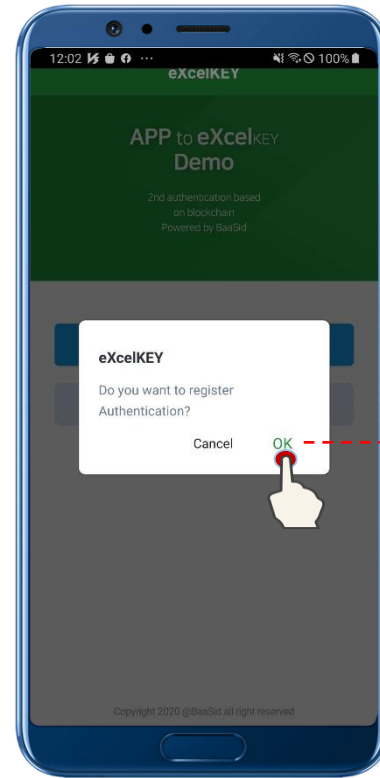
12:02 ··· 100%

eXcelKEY

APP to eXcelKEY Demo

2nd authentication based on blockchain
Powered by BaaSid

eXcelKEY

Do you want to register Authentication?

Cancel OK

Copyright 2020 @BaaSid all right reserved